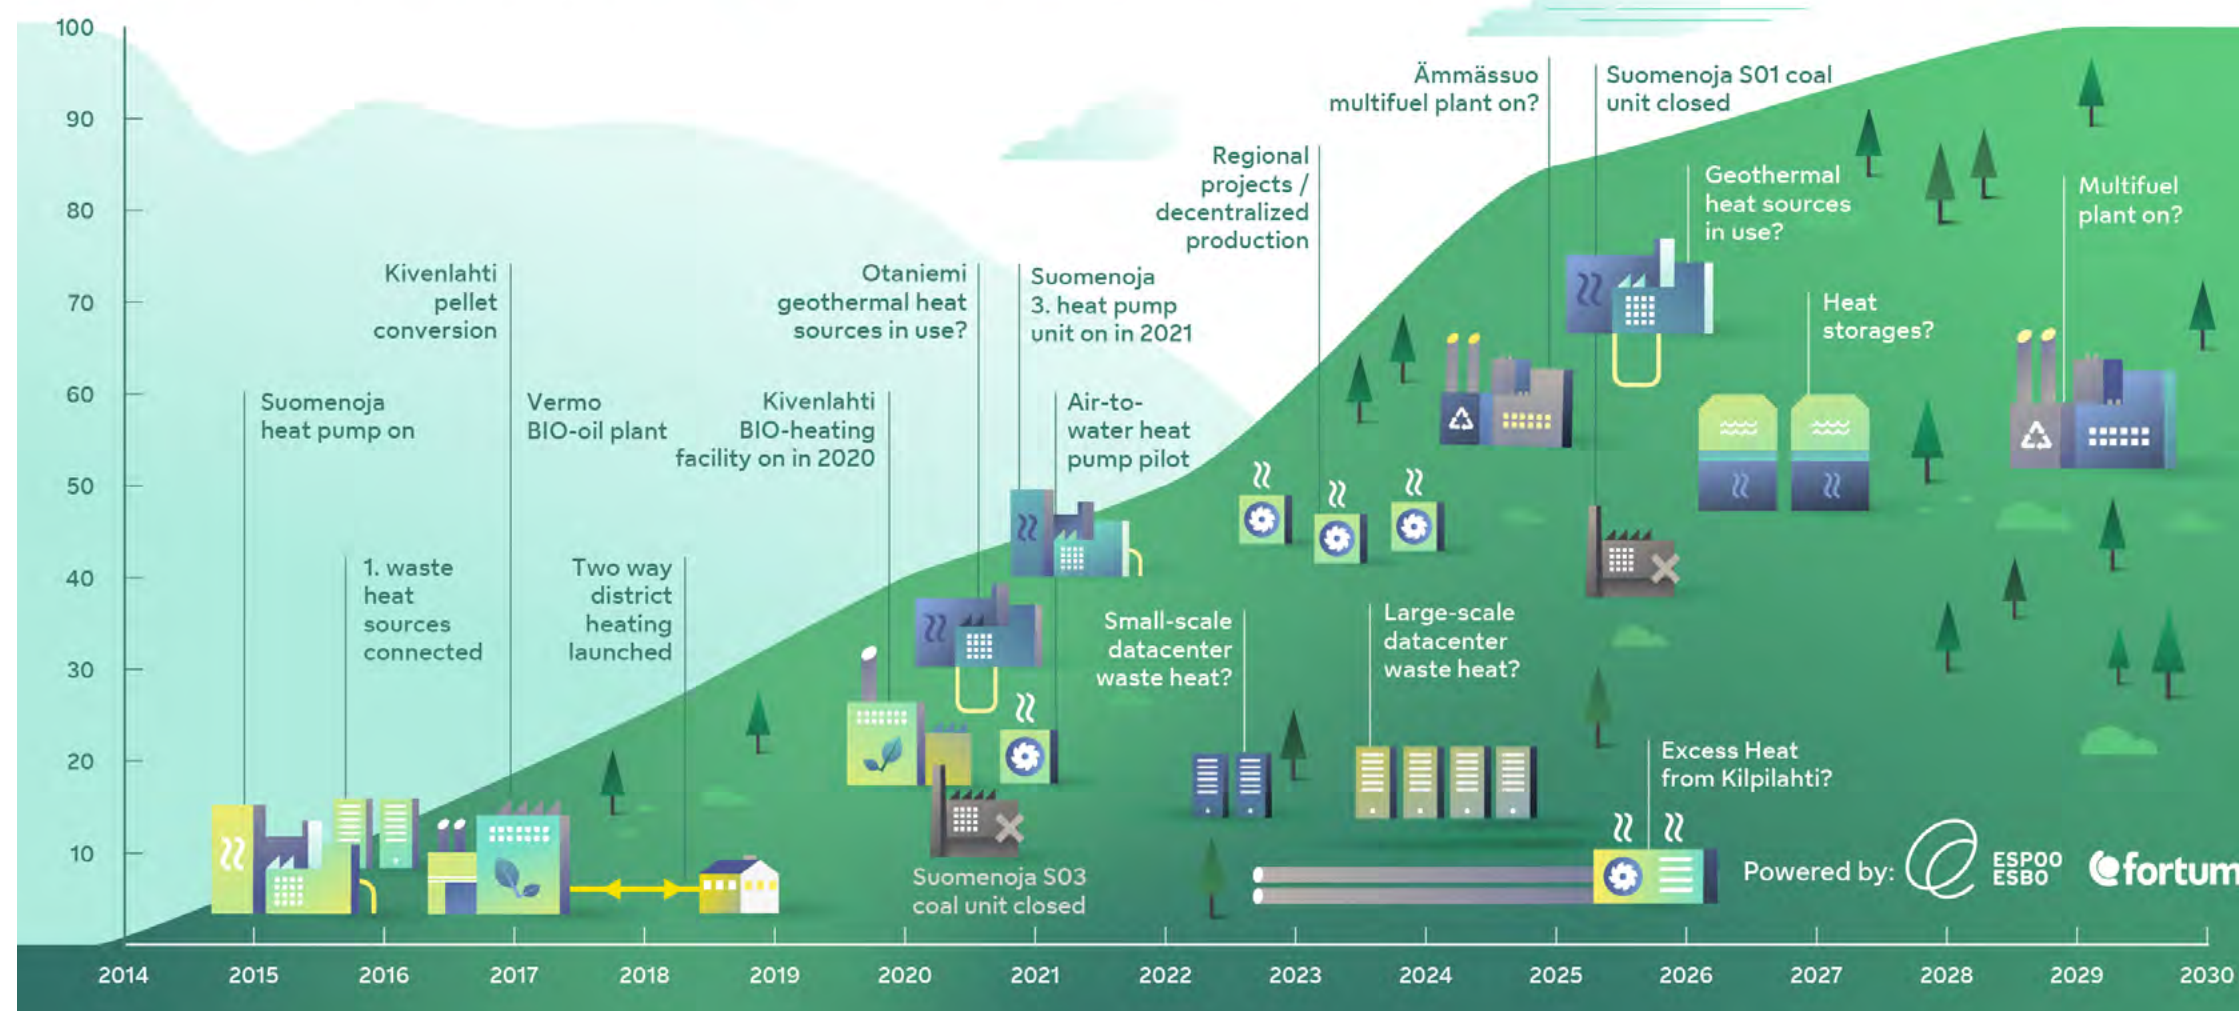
100
90
80
70
60
50
40
30
20
10

Suomenoja heat pump on

1. waste heat sources connected

Kivenlahti pellet conversion

Vermo BIO-oil plant

Two way district heating launched

Kivenlahti BIO-heating facility on in 2020

Otaniemi geothermal heat sources in use?

Suomenoja S03 coal unit closed

Suomenoja 3. heat pump unit on in 2021

Air-to-water heat pump pilot

Small-scale datacenter waste heat?

Regional projects / decentralized production

Large-scale datacenter waste heat?

Ämmässuo multifuel plant on?

Suomenoja S01 coal unit closed

Geothermal heat sources in use?

Heat storages?

Excess Heat from Kilpilahti?

Multifuel plant on?

Powered by: ESPOO ESBO fortum

2014 2015 2016 2017 2018 2019 2020 2021 2022 2023 2024 2025 2026 2027 2028 2029 2030